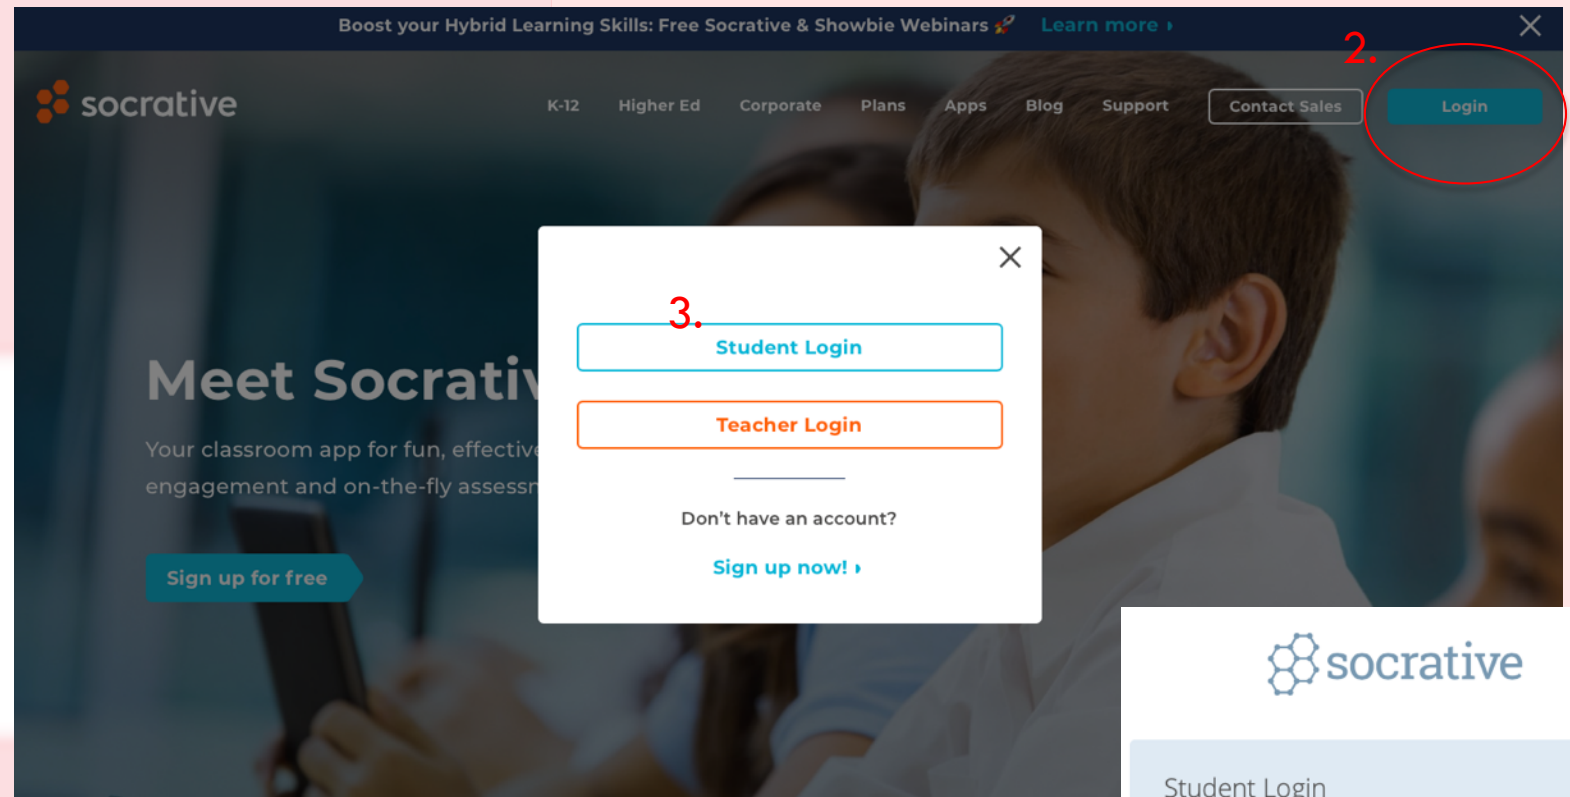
Boost your Hybrid Learning Skills: Free Socrative & Showbie Webinars Learn more ›

2.

socrative

K-12 Higher Ed Corporate Plans Apps Blog Support Contact Sales Login

Meet Socrativ

Your classroom app for fun, effective engagement and on-the-fly assessn

Sign up for free

3.

Student Login

Teacher Login

Don't have an account?

Sign up now! ›

socrative

Student Login